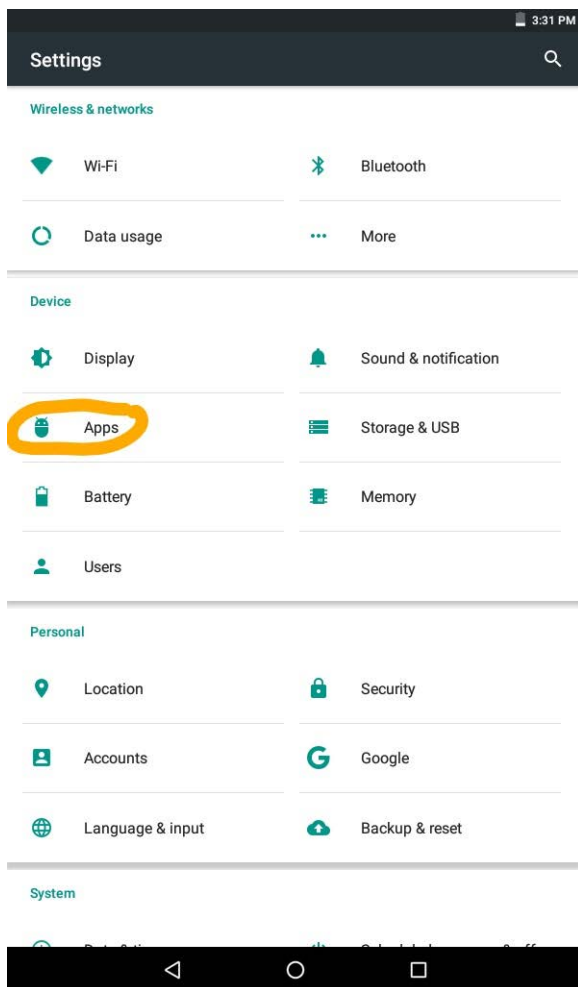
3:31 PM

Settings

Wireless & networks

Wi-Fi

Bluetooth

Data usage

More

Device

Display

Sound & notification

Apps

Storage & USB

Battery

Memory

Users

Personal

Location

Security

Accounts

Google

Language & input

Backup & reset

System

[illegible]

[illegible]